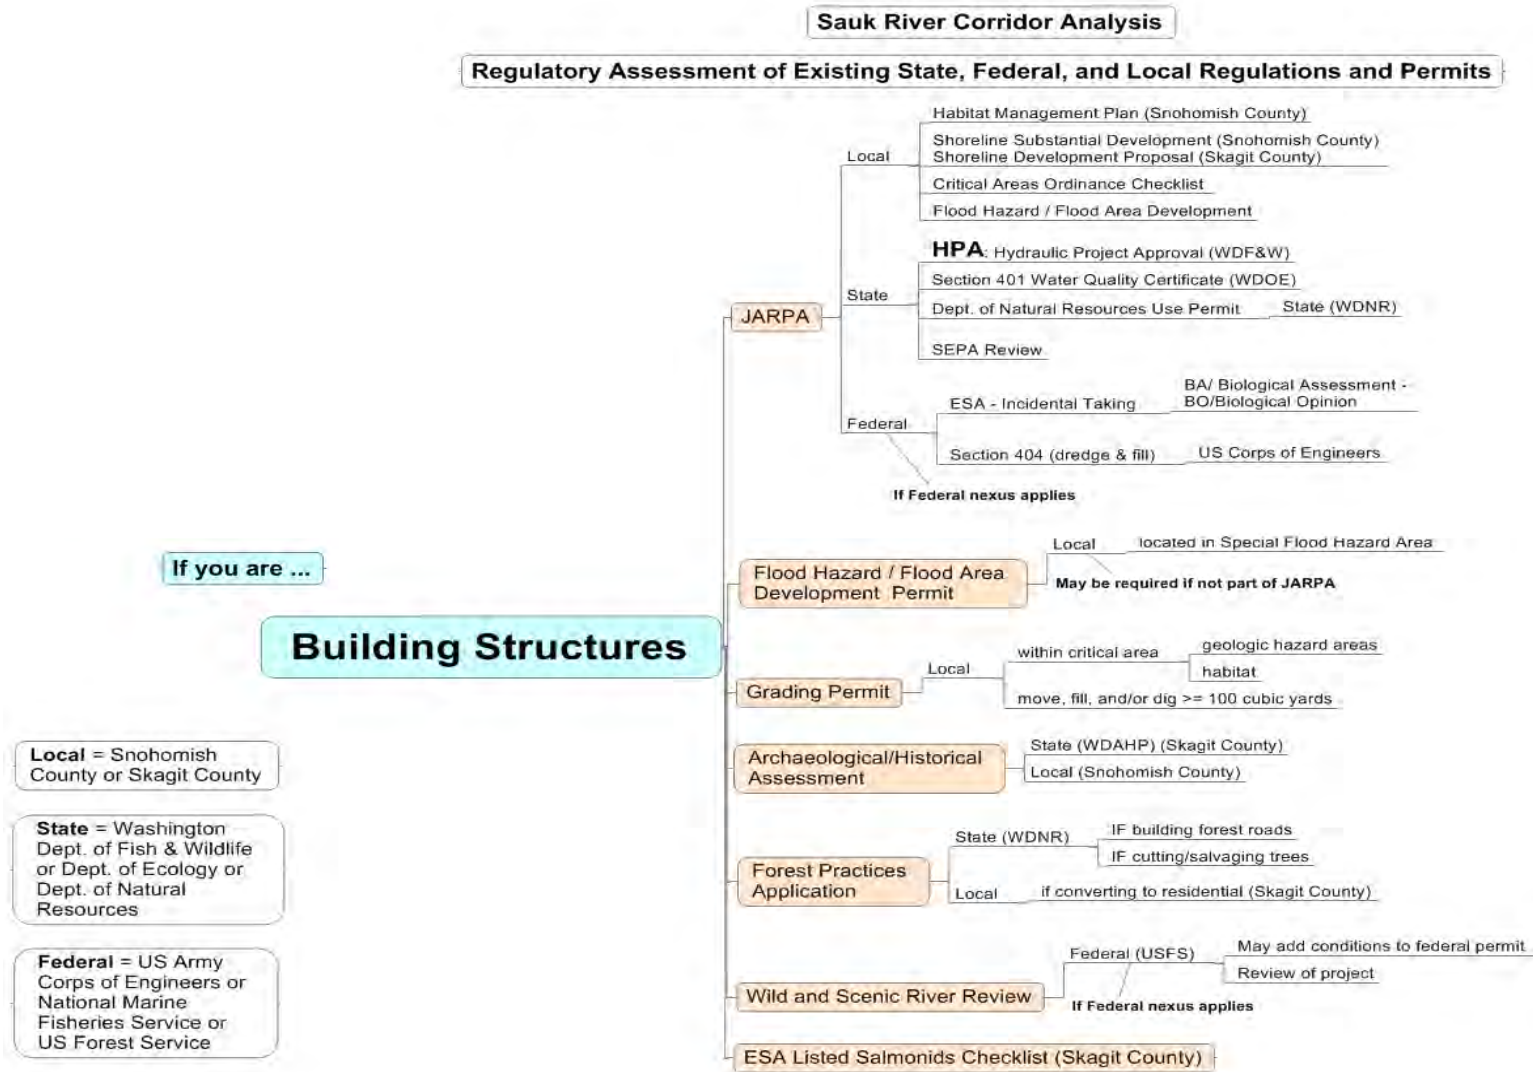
Sauk River Corridor Analysis

Regulatory Assessment of Existing State, Federal, and Local Regulations and Permits

If you are ...

Building Structures

Local = Snohomish County or Skagit County

State = Washington Dept. of Fish & Wildlife or Dept. of Ecology or Dept. of Natural Resources

Federal = US Army Corps of Engineers or National Marine Fisheries Service or US Forest Service

JARPA

Local

Habitat Management Plan (Snohomish County)

Shoreline Substantial Development (Snohomish County)
Shoreline Development Proposal (Skagit County)

Critical Areas Ordinance Checklist

Flood Hazard / Flood Area Development

State

HPA: Hydraulic Project Approval (WDF&W)

Section 401 Water Quality Certificate (WDOE)

Dept. of Natural Resources Use Permit

State (WDNR)

SEPA Review

Federal

ESA - Incidental Taking

BA/ Biological Assessment - BO/Biological Opinion

Section 404 (dredge & fill)

US Corps of Engineers

If Federal nexus applies

Flood Hazard / Flood Area Development Permit

Local

located in Special Flood Hazard Area

May be required if not part of JARPA

Grading Permit

Local

within critical area

geologic hazard areas

habitat

move, fill, and/or dig >= 100 cubic yards

Archaeological/Historical Assessment

State (WDAHP) (Skagit County)

Local (Snohomish County)

Forest Practices Application

State (WDNR)

IF building forest roads

IF cutting/salvaging trees

Local

if converting to residential (Skagit County)

Wild and Scenic River Review

Federal (USFS)

May add conditions to federal permit

Review of project

If Federal nexus applies

ESA Listed Salmonids Checklist (Skagit County)